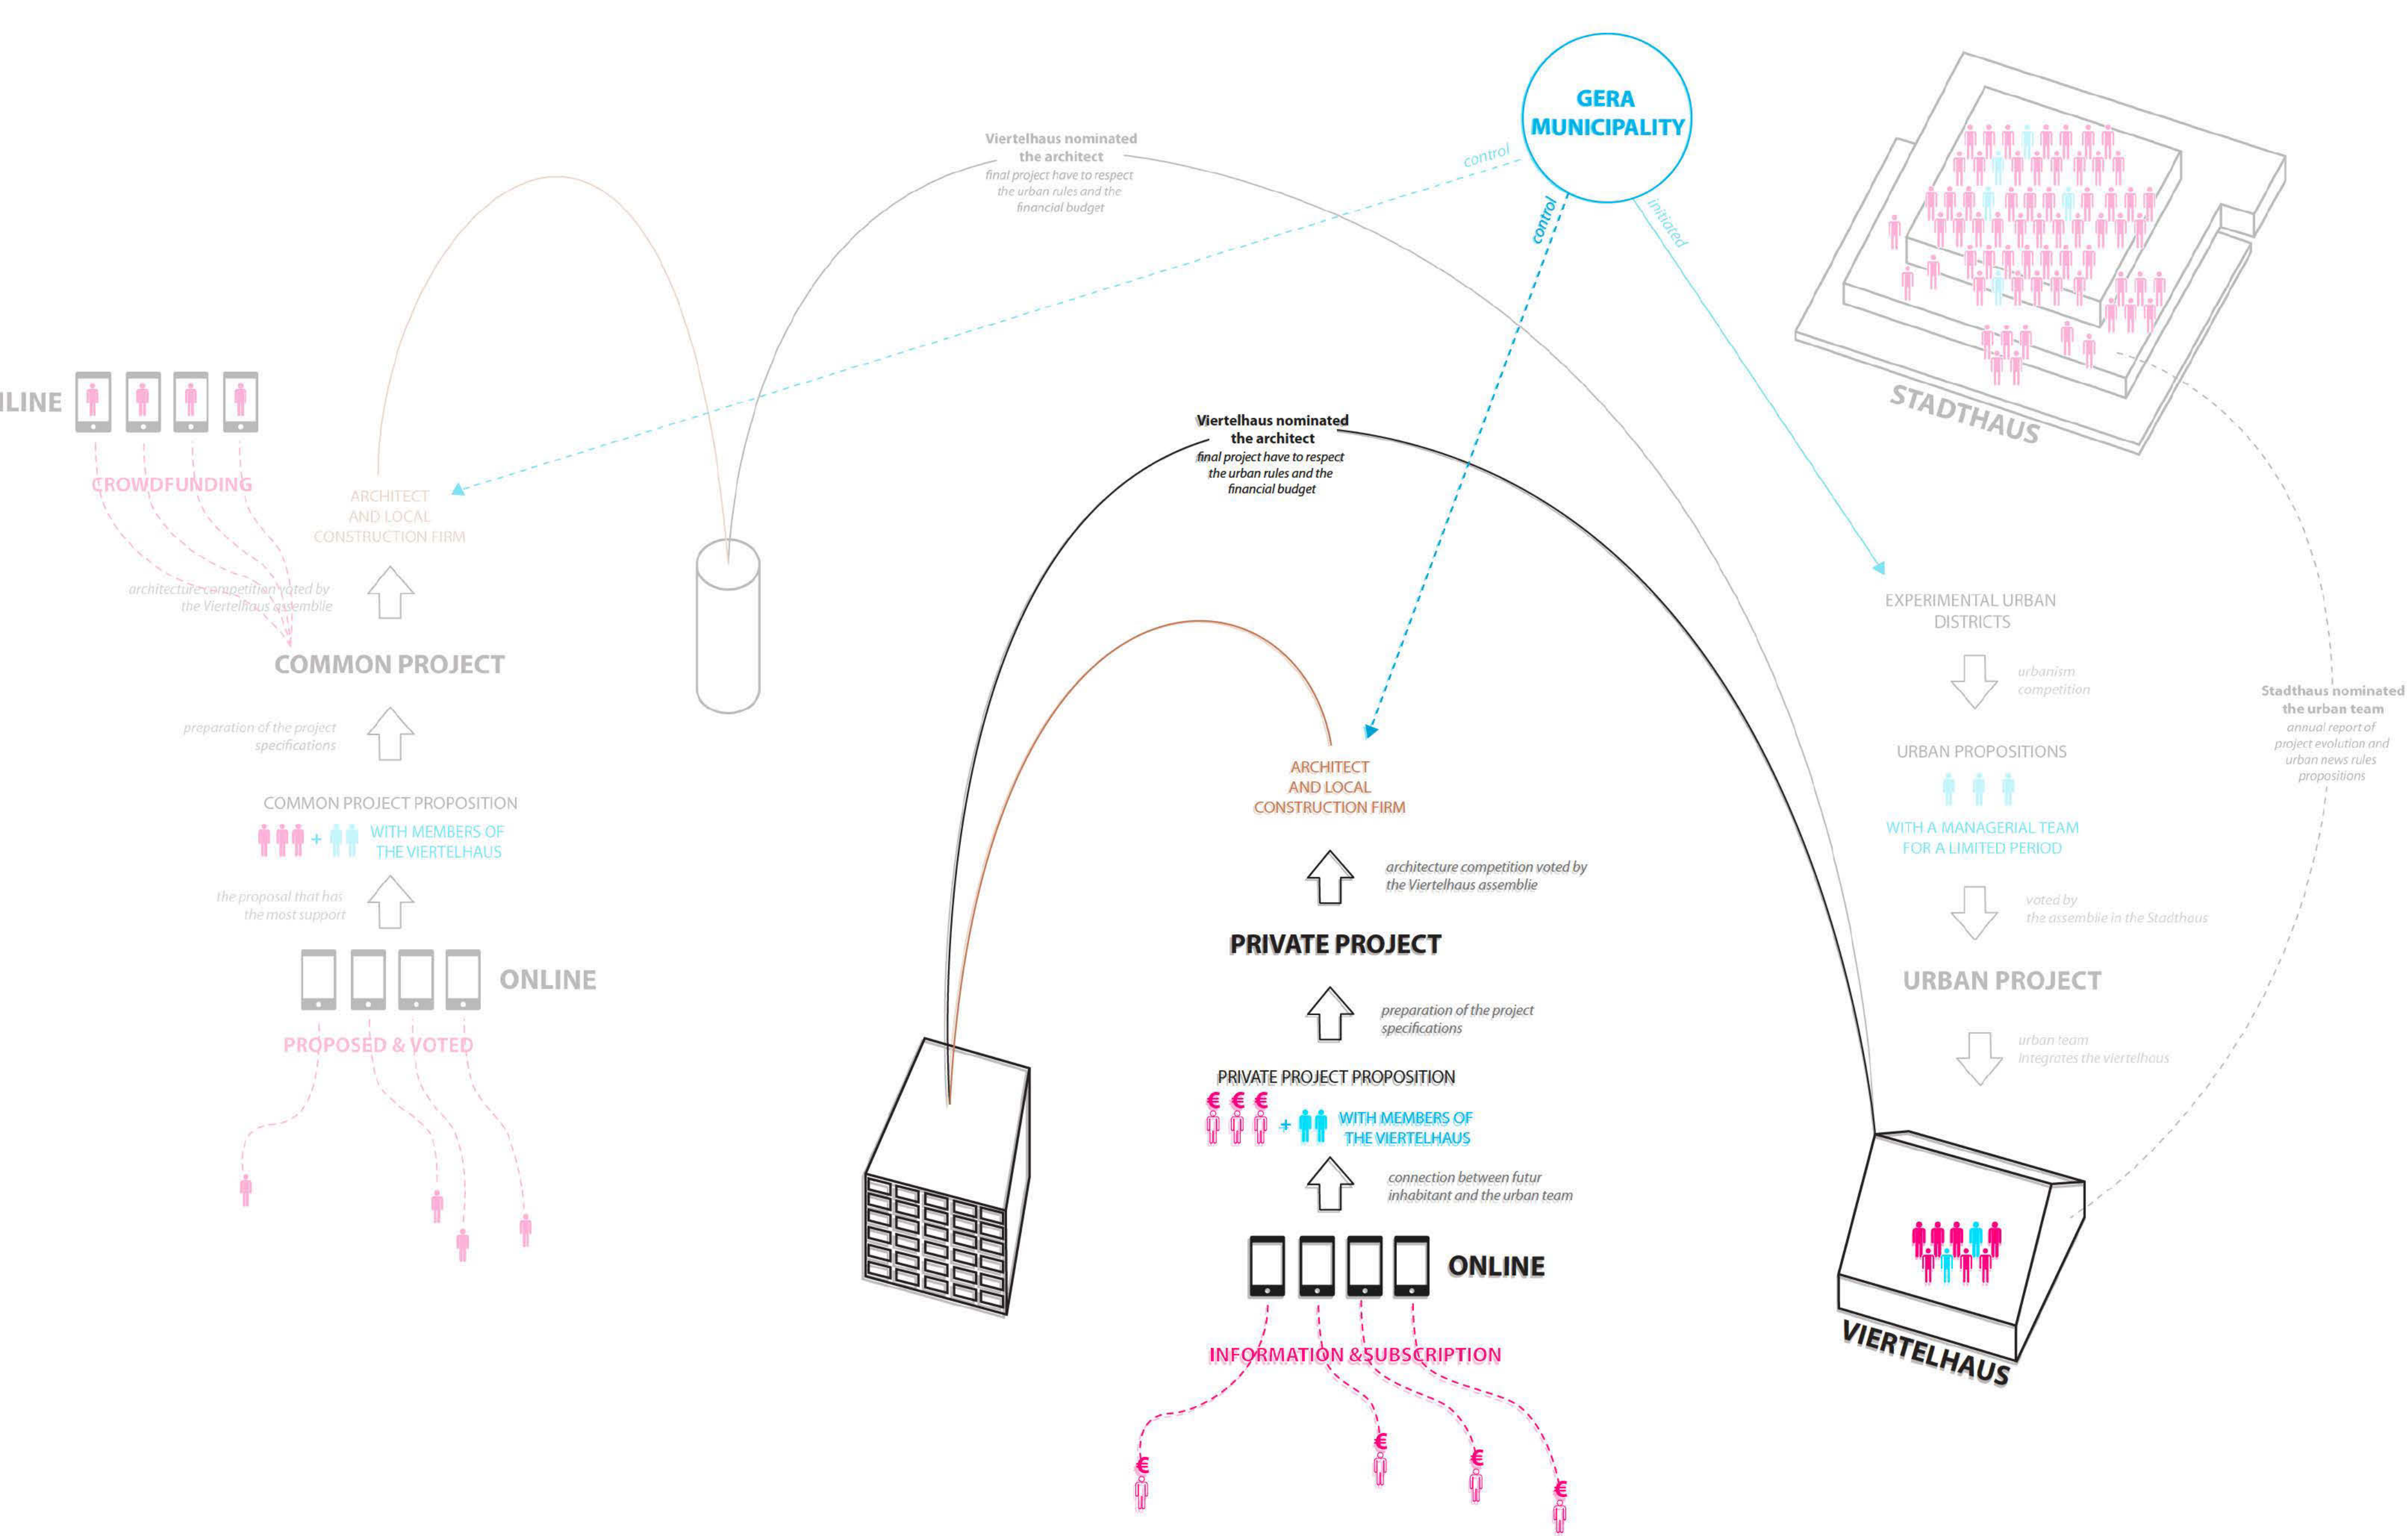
GERA MUNICIPALITY

control

control

initiated

STADTHAUS

Viertelhaus nominated the architect
final project have to respect the urban rules and the financial budget

ILINE

CROWDFUNDING

ARCHITECT AND LOCAL CONSTRUCTION FIRM

architecture competition voted by the Viertelhaus assemblie

COMMON PROJECT

preparation of the project specifications

COMMON PROJECT PROPOSITION

+ WITH MEMBERS OF THE VIERTELHAUS

the proposal that has the most support

ONLINE

PROPOSED & VOTED

Viertelhaus nominated the architect
final project have to respect the urban rules and the financial budget

ARCHITECT AND LOCAL CONSTRUCTION FIRM

architecture competition voted by the Viertelhaus assemblie

PRIVATE PROJECT

preparation of the project specifications

PRIVATE PROJECT PROPOSITION

€ € € + WITH MEMBERS OF THE VIERTELHAUS

connection between futur inhabitant and the urban team

ONLINE

INFORMATION &SUBSCRIPTION

€ € € €

EXPERIMENTAL URBAN DISTRICTS

urbanism competition

URBAN PROPOSITIONS

WITH A MANAGERIAL TEAM FOR A LIMITED PERIOD

voted by the assemblie in the Stadthaus

URBAN PROJECT

urban team integrates the viertelhaus

Stadthaus nominated the urban team
annual report of project evolution and urban news rules propositions

VIERTELHAUS